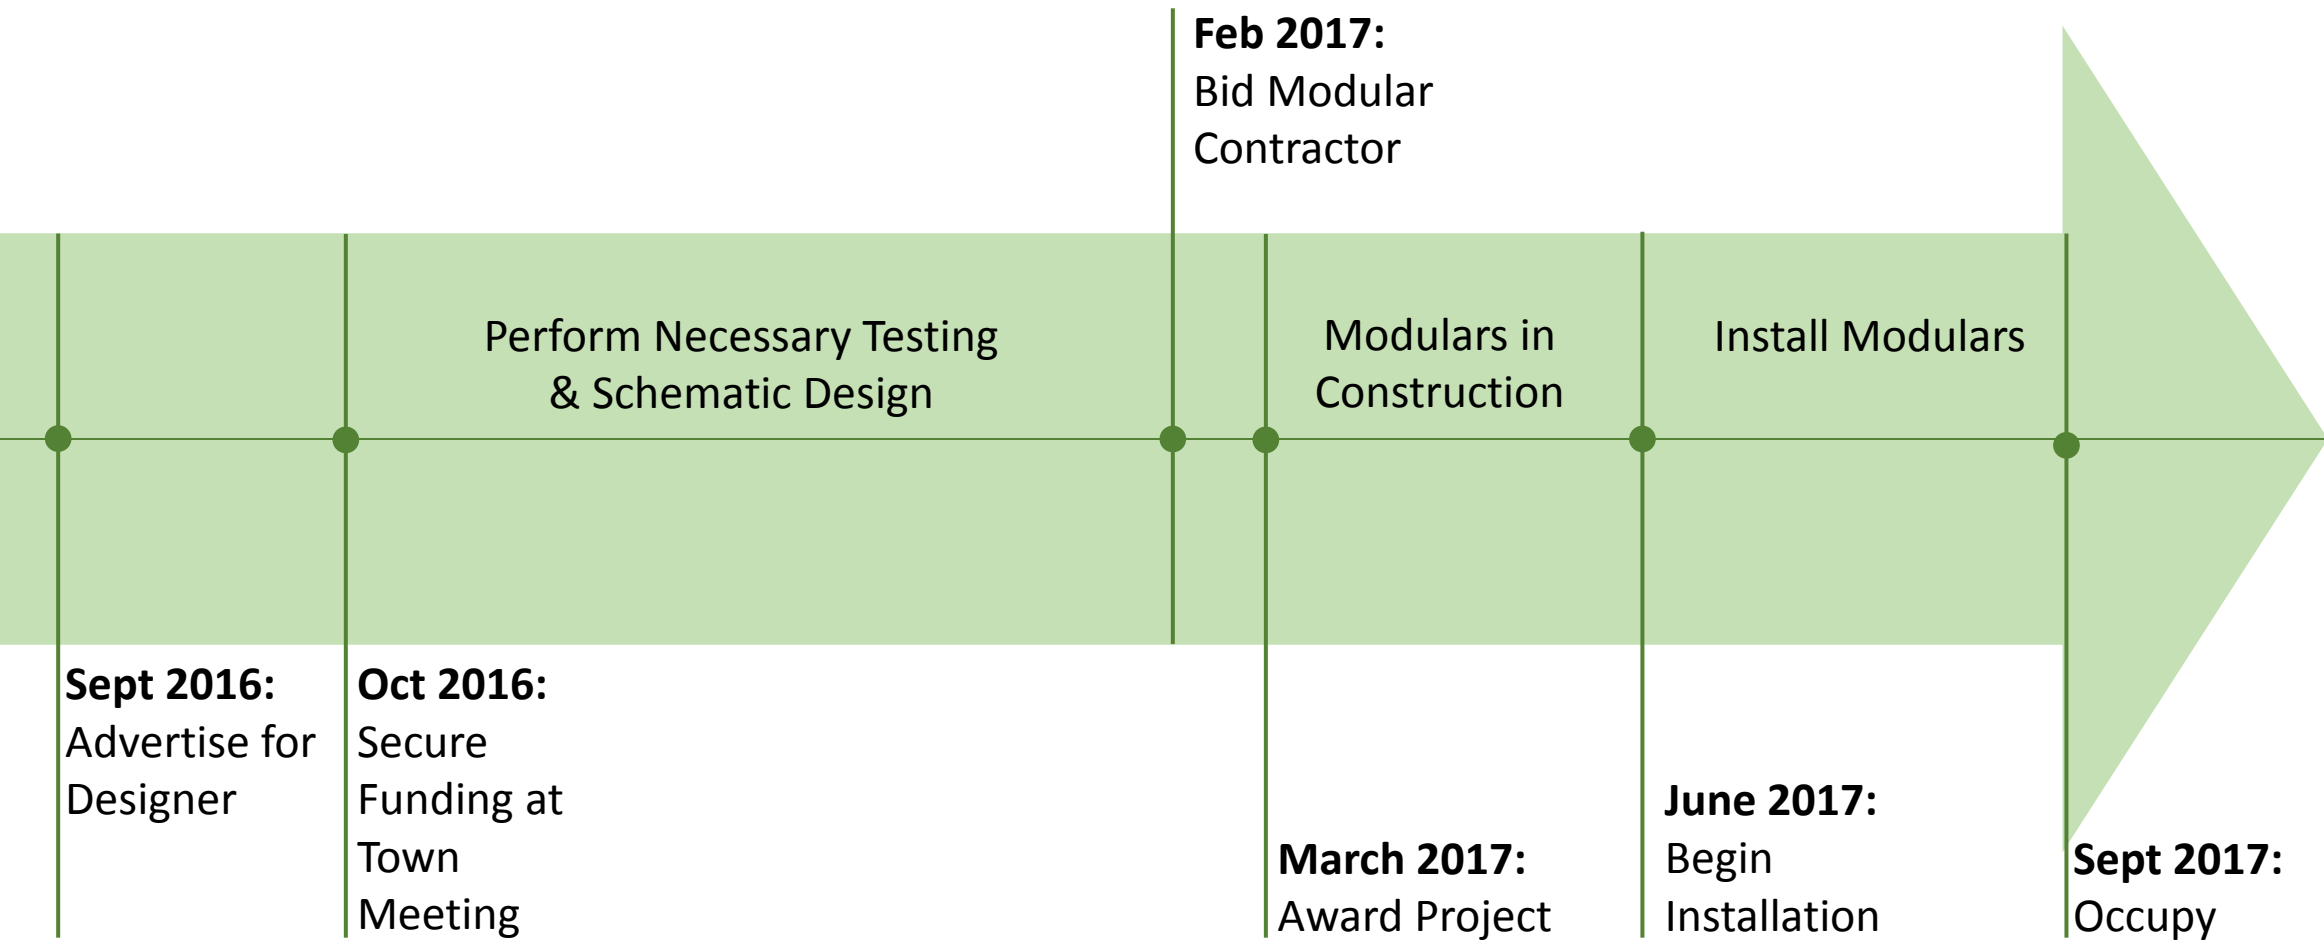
Feb 2017:
Bid Modular Contractor

Perform Necessary Testing & Schematic Design

Modulars in Construction

Install Modulars

Sept 2016:
Advertise for Designer

Oct 2016:
Secure Funding at Town Meeting

March 2017:
Award Project

June 2017:
Begin Installation

Sept 2017:
Occupy